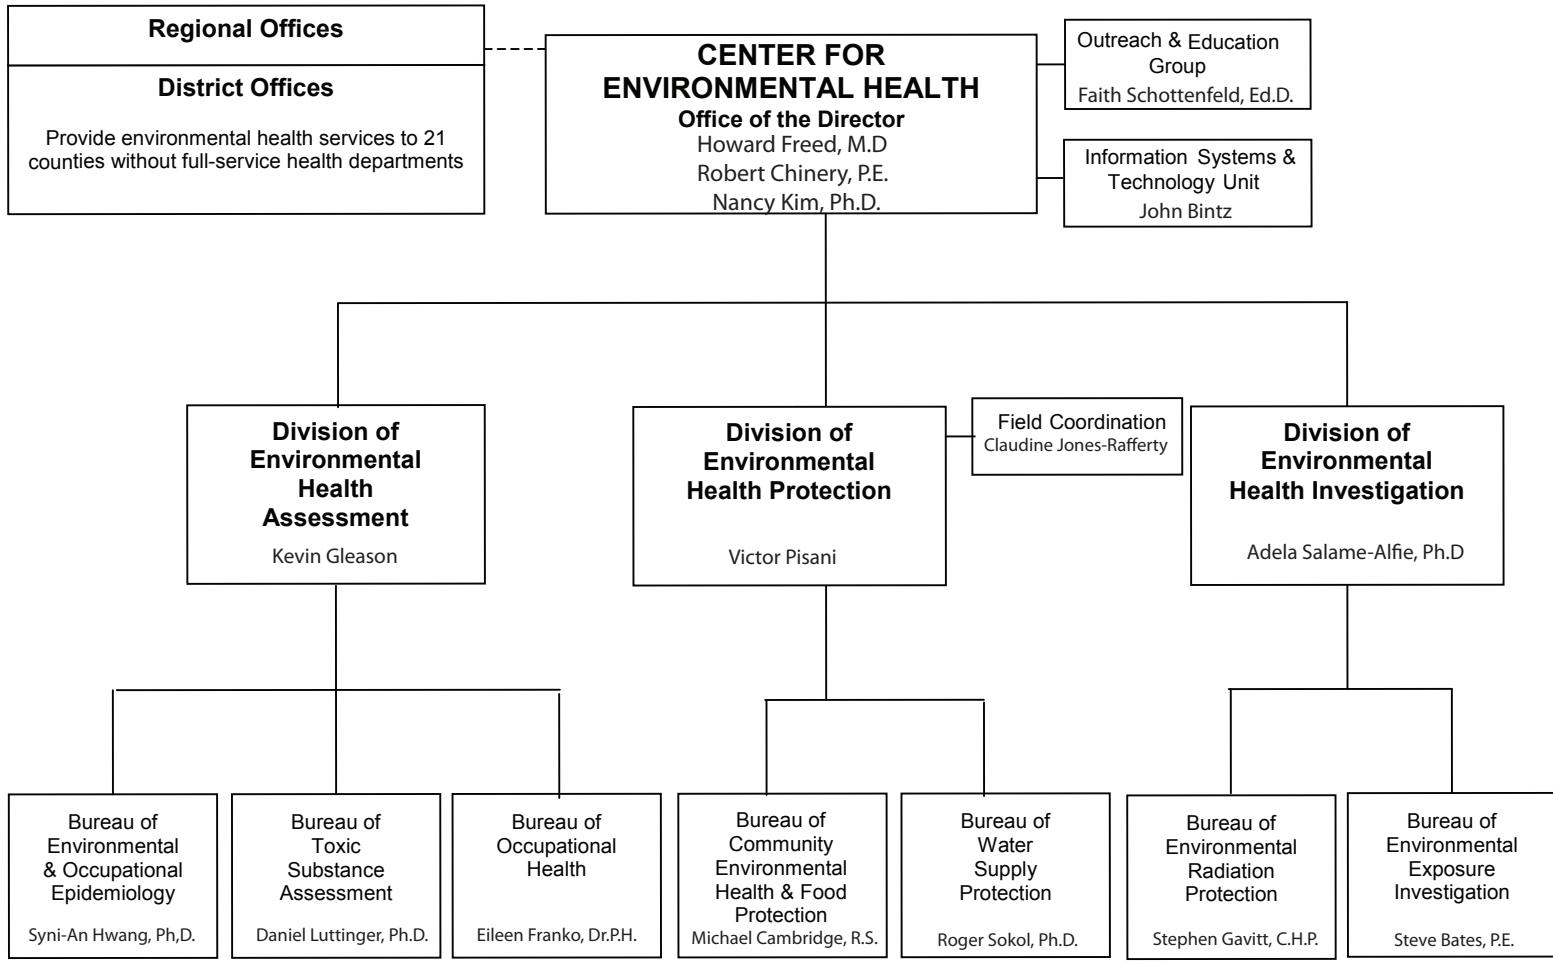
Regional Offices

District Offices

Provide environmental health services to 21 counties without full-service health departments

CENTER FOR ENVIRONMENTAL HEALTH
Office of the Director
Howard Freed, M.D
Robert Chinery, P.E.
Nancy Kim, Ph.D.

Outreach & Education Group
Faith Schottenfeld, Ed.D.

Information Systems & Technology Unit
John Bintz

Division of Environmental Health Assessment
Kevin Gleason

Division of Environmental Health Protection
Victor Pisani

Field Coordination
Claudine Jones-Rafferty

Division of Environmental Health Investigation
Adela Salame-Alfie, Ph.D

Bureau of Environmental & Occupational Epidemiology
Syni-An Hwang, Ph,D.

Bureau of Toxic Substance Assessment
Daniel Luttinger, Ph.D.

Bureau of Occupational Health
Eileen Franko, Dr.P.H.

Bureau of Community Environmental Health & Food Protection
Michael Cambridge, R.S.

Bureau of Water Supply Protection
Roger Sokol, Ph.D.

Bureau of Environmental Radiation Protection
Stephen Gavitt, C.H.P.

Bureau of Environmental Exposure Investigation
Steve Bates, P.E.